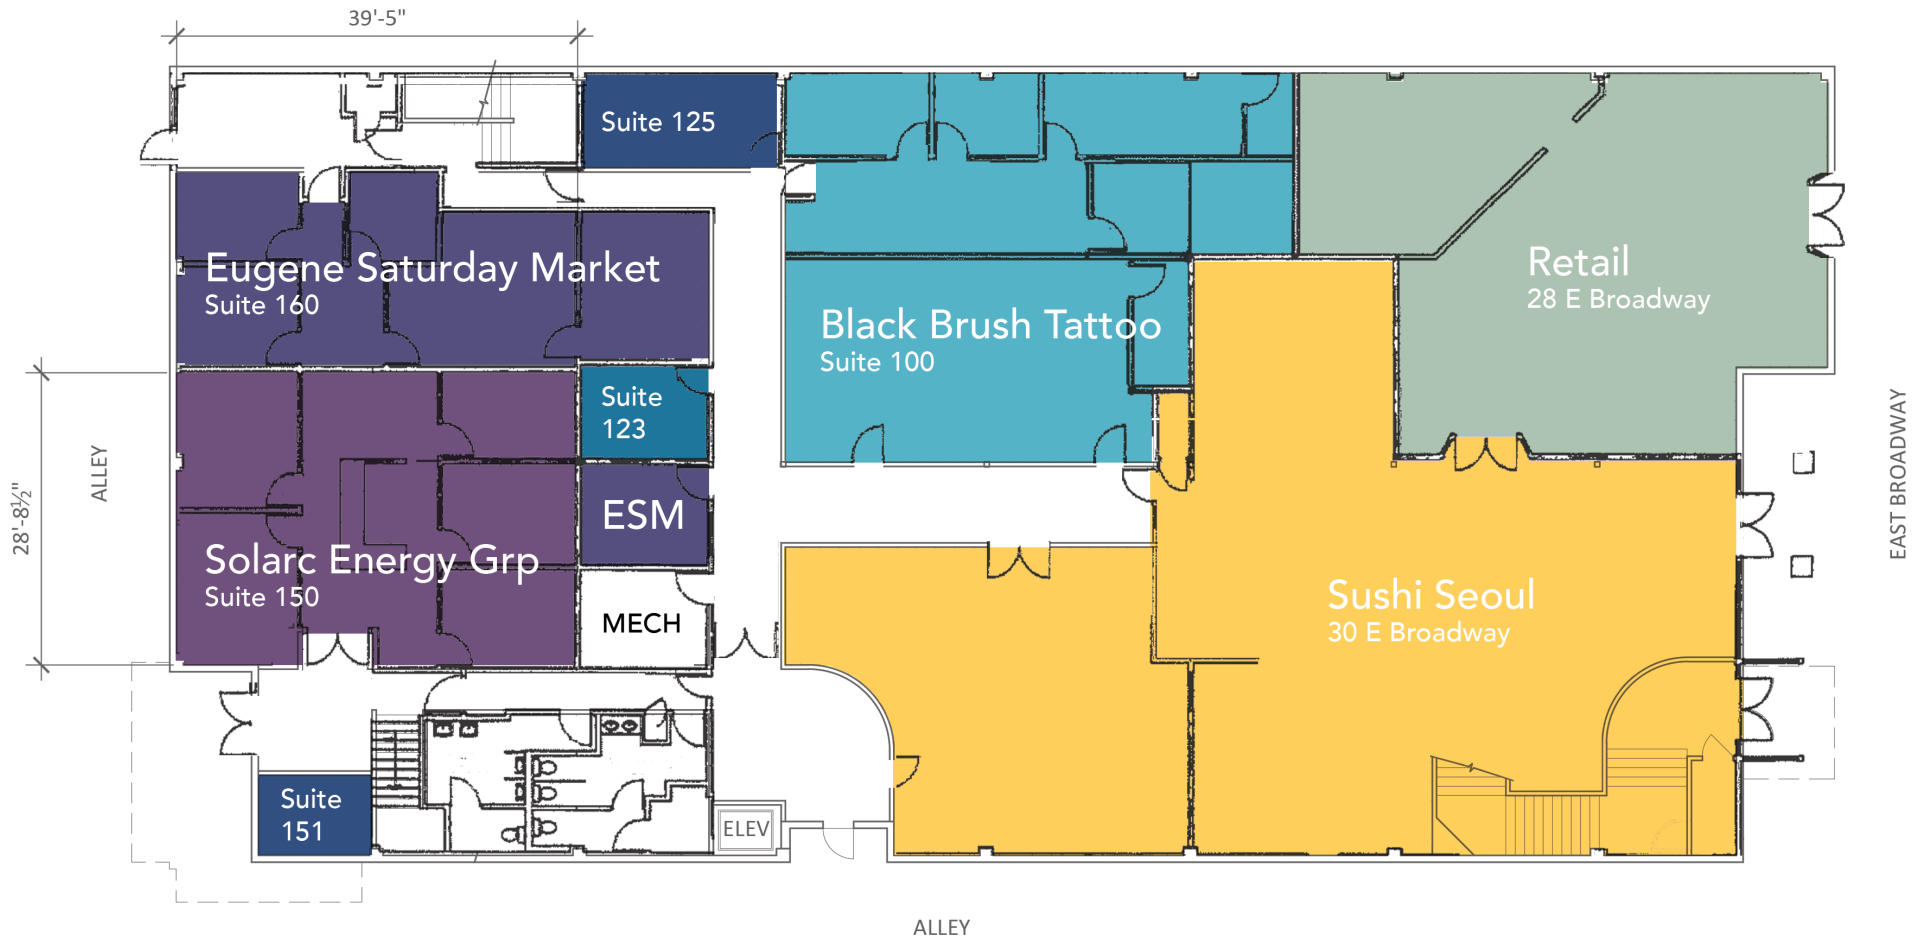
39'-5"

Suite 125

Eugene Saturday Market
Suite 160

Black Brush Tattoo
Suite 100

Retail
28 E Broadway

28'-8½"

ALLEY

Suite 123

ESM

Solarc Energy Grp
Suite 150

MECH

Sushi Seoul
30 E Broadway

EAST BROADWAY

Suite 151

ELEV

ALLEY